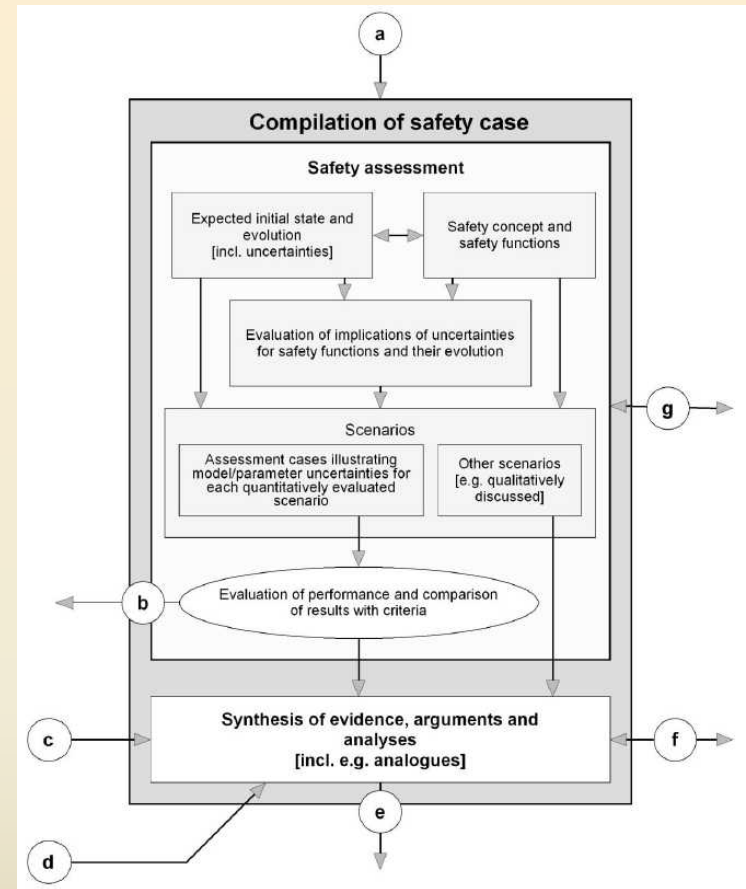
a

Compilation of safety case

Safety assessment

Expected initial state and evolution [incl. uncertainties]

Safety concept and safety functions

Evaluation of implications of uncertainties for safety functions and their evolution

Scenarios

Assessment cases illustrating model/parameter uncertainties for each quantitatively evaluated scenario

Other scenarios [e.g. qualitatively discussed]

g

b

Evaluation of performance and comparison of results with criteria

c

Synthesis of evidence, arguments and analyses [incl. e.g. analogues]

f

e

d